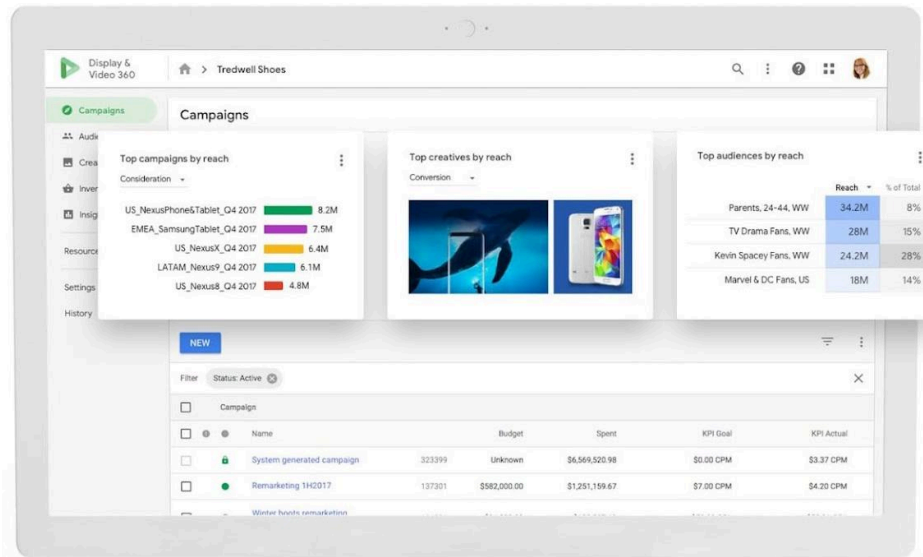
Display & Video 360

Tredwell Shoes

Campaigns
Audi
Crea
Inver
Insig
Resource
Settings
History

Campaigns

Top campaigns by reach
Consideration

| | |
|---|---|
| US_NexusPhone&Tablet_Q4 2017 | 8.2M |
| EMEA_SamsungTablet_Q4 2017 | 7.5M |
| US_NexusX_Q4 2017 | 6.4M |
| LATAM_Nexus9_Q4 2017 | 6.1M |
| US_Nexus8_Q4 2017 | 4.8M |

Top creatives by reach
Conversion

Top audiences by reach

| | Reach | % of Total |
|---|---|---|
| Parents, 24-44, WW | 34.2M | 8% |
| TV Drama Fans, WW | 28M | 15% |
| Kevin Spacey Fans, WW | 24.2M | 28% |
| Marvel & DC Fans, US | 18M | 14% |

NEW

Filter Status: Active

Campaign

| Name | | Budget | Spent | KPI Goal | KPI Actual |
|---|---|---|---|---|---|
| System generated campaign | 323399 | Unknown | $6,569,520.98 | $0.00 CPM | $3.37 CPM |
| Remarketing 1H2017 | 137301 | $582,000.00 | $1,251,159.67 | $7.00 CPM | $4.20 CPM |
| Winter boots remarketing | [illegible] | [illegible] | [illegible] | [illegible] | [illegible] |